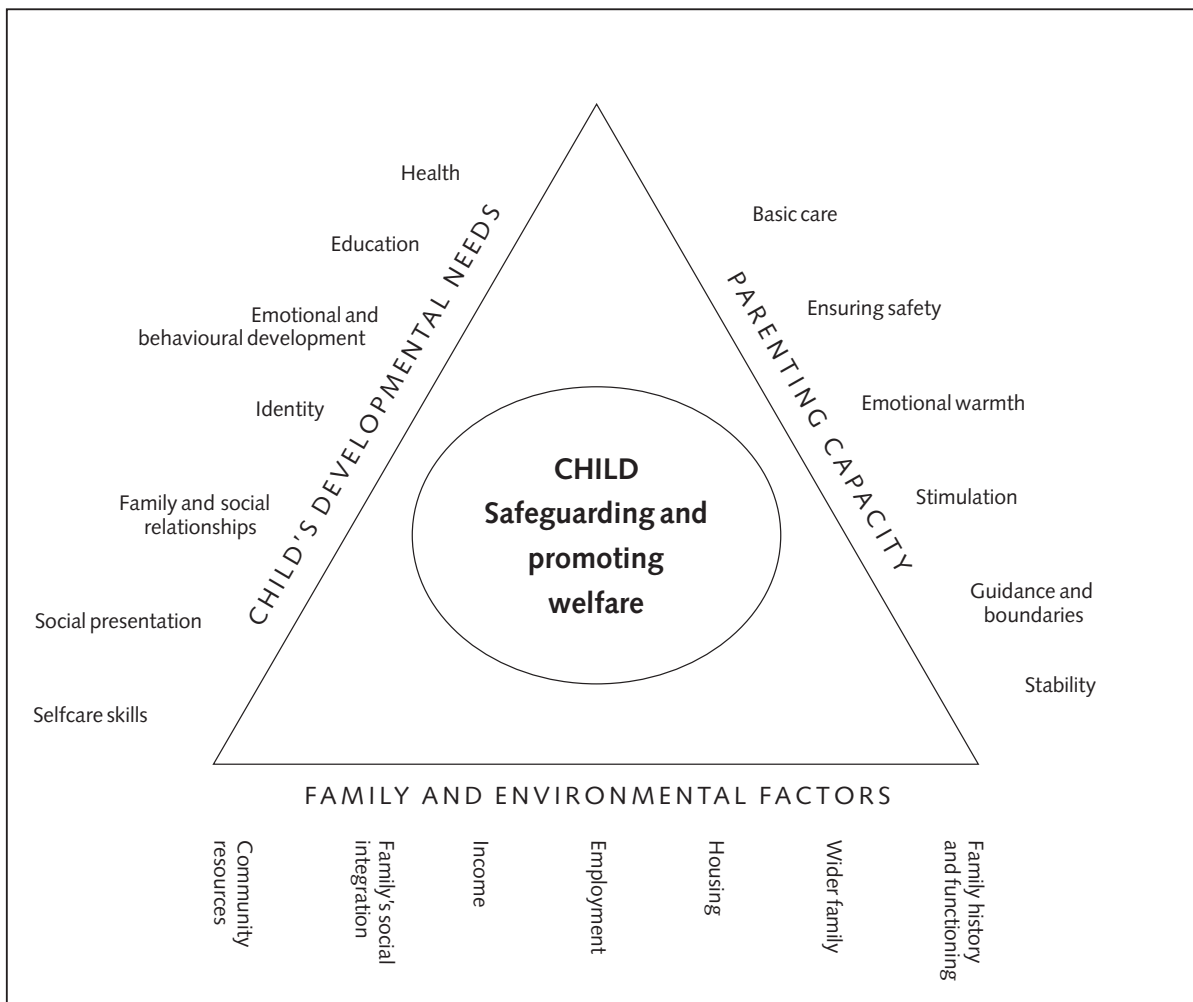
Health

Education

Emotional and behavioural development

Identity

Family and social relationships

Social presentation

Selfcare skills

CHILD'S DEVELOPMENTAL NEEDS

CHILD
Safeguarding and promoting welfare

PARENTING CAPACITY

Basic care

Ensuring safety

Emotional warmth

Stimulation

Guidance and boundaries

Stability

FAMILY AND ENVIRONMENTAL FACTORS

Community resources

Family's social integration

Income

Employment

Housing

Wider family

Family history and functioning